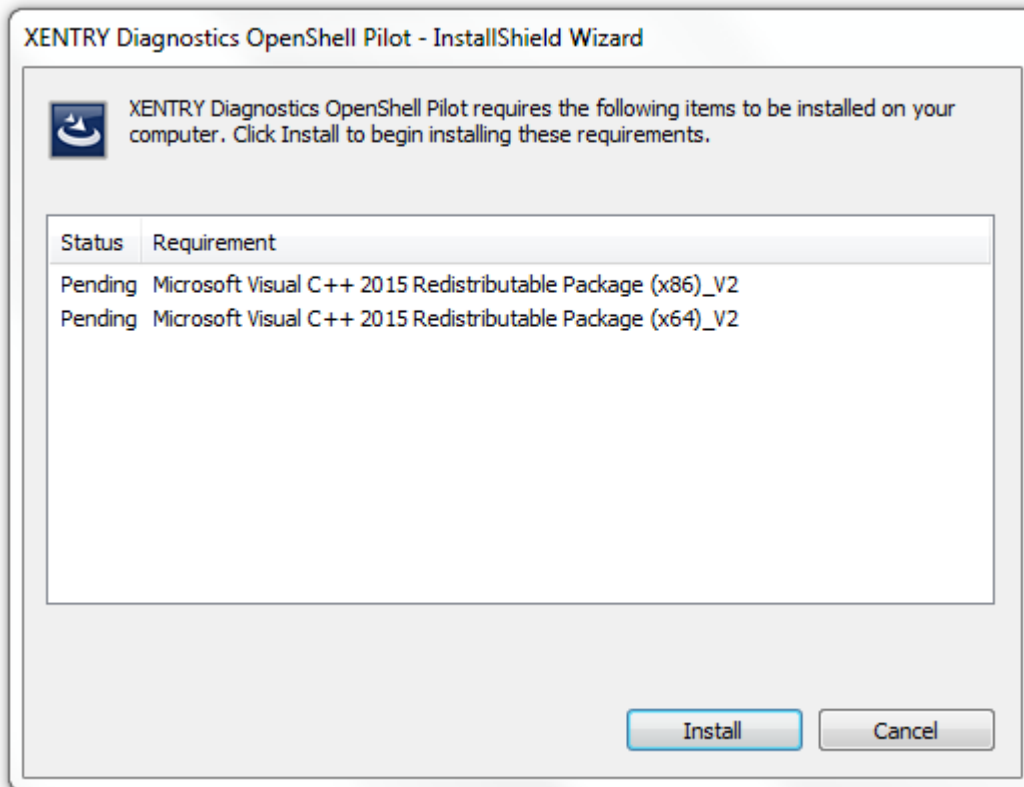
XENTRY Diagnostics OpenShell Pilot - InstallShield Wizard

XENTRY Diagnostics OpenShell Pilot requires the following items to be installed on your computer. Click Install to begin installing these requirements.

| Status | Requirement |
|---|---|
| Pending | Microsoft Visual C++ 2015 Redistributable Package (x86)_V2 |
| Pending | Microsoft Visual C++ 2015 Redistributable Package (x64)_V2 |

Install
Cancel